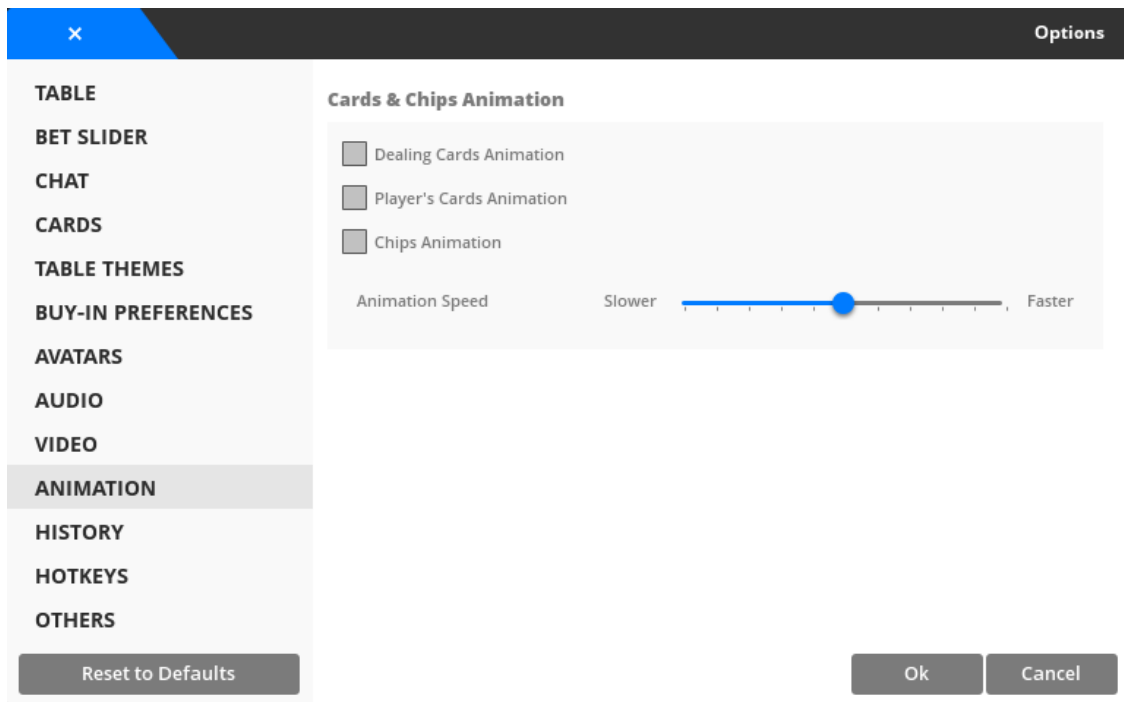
×

Options

TABLE
BET SLIDER
CHAT
CARDS
TABLE THEMES
BUY-IN PREFERENCES
AVATARS
AUDIO
VIDEO
ANIMATION
HISTORY
HOTKEYS
OTHERS

Reset to Defaults

Cards & Chips Animation

Dealing Cards Animation
Player's Cards Animation
Chips Animation

Animation Speed Slower Faster

Ok Cancel